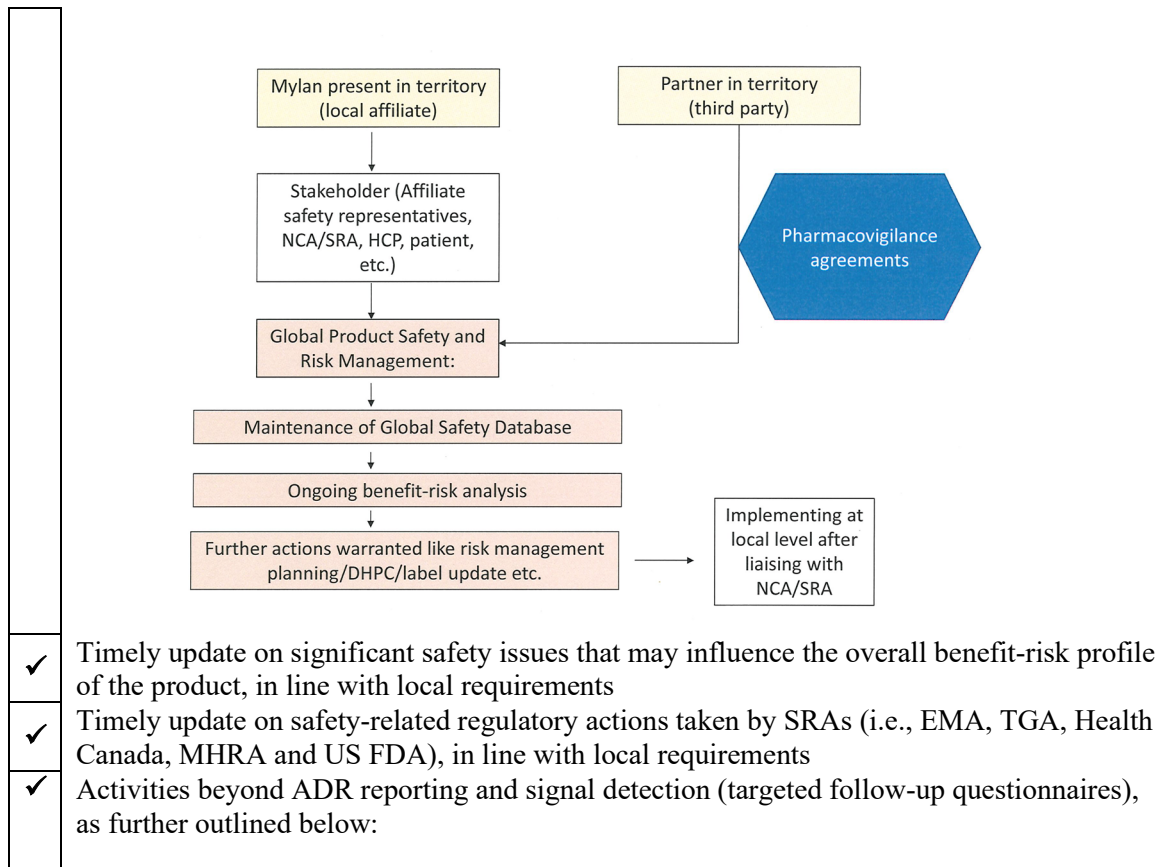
Mylan present in territory (local affiliate)

Partner in territory (third party)

Stakeholder (Affiliate safety representatives, NCA/SRA, HCP, patient, etc.)

Pharmacovigilance agreements

Global Product Safety and Risk Management:

Maintenance of Global Safety Database

Ongoing benefit-risk analysis

Further actions warranted like risk management planning/DHPC/label update etc.

Implementing at local level after liaising with NCA/SRA

| | |
|---|---|
| ✓ | Timely update on significant safety issues that may influence the overall benefit-risk profile of the product, in line with local requirements |
| ✓ | Timely update on safety-related regulatory actions taken by SRAs (i.e., EMA, TGA, Health Canada, MHRA and US FDA), in line with local requirements |
| ✓ | Activities beyond ADR reporting and signal detection (targeted follow-up questionnaires), as further outlined below: |